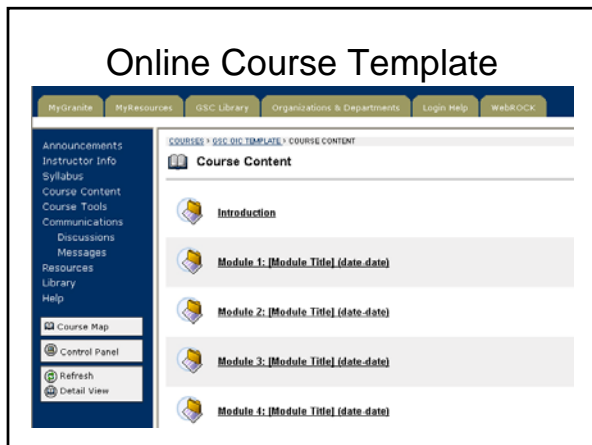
Online Course Template

MyGranite | MyResources | GSC Library | Organizations & Departments | Login Help | WebROCK

Announcements
Instructor Info
Syllabus
Course Content
Course Tools
Communications
Discussions
Messages
Resources
Library
Help

Course Map
Control Panel
Refresh
Detail View

COURSES > GSC OIC TEMPLATE > COURSE CONTENT

Course Content

Introduction

Module 1: [Module Title] (date-date)

Module 2: [Module Title] (date-date)

Module 3: [Module Title] (date-date)

Module 4: [Module Title] (date-date)